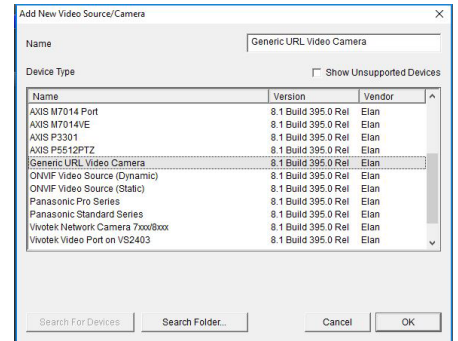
Add New Video Source/Camera

Name
Generic URL Video Camera

Device Type
Show Unsupported Devices

| Name | Version | Vendor |
|---|---|---|
| AXIS M7014 Port | 8.1 Build 395.0 Rel | Elan |
| AXIS M7014VE | 8.1 Build 395.0 Rel | Elan |
| AXIS P3301 | 8.1 Build 395.0 Rel | Elan |
| AXIS P5512PTZ | 8.1 Build 395.0 Rel | Elan |
| Generic URL Video Camera | 8.1 Build 395.0 Rel | Elan |
| ONVIF Video Source (Dynamic) | 8.1 Build 395.0 Rel | Elan |
| ONVIF Video Source (Static) | 8.1 Build 395.0 Rel | Elan |
| Panasonic Pro Series | 8.1 Build 395.0 Rel | Elan |
| Panasonic Standard Series | 8.1 Build 395.0 Rel | Elan |
| Vivotek Network Camera 7xxx/8xxx | 8.1 Build 395.0 Rel | Elan |
| Vivotek Video Port on VS2403 | 8.1 Build 395.0 Rel | Elan |

Search For Devices
Search Folder...
Cancel
OK